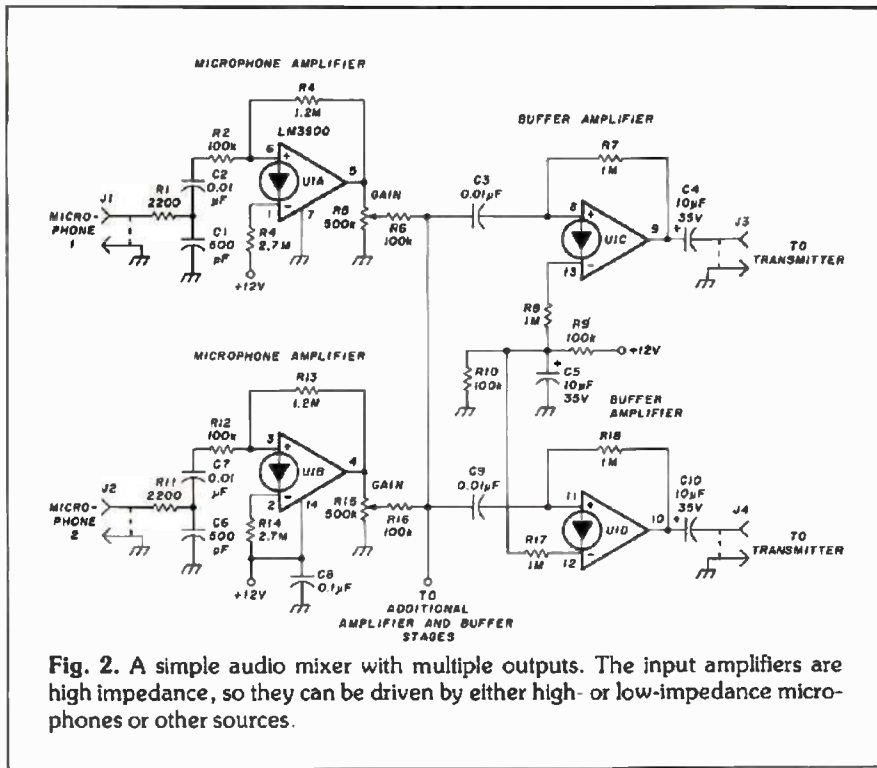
MICROPHONE AMPLIFIER

R4
1.2M

LM3900

R2
100k

6

5

C2
0.01
µF

U1A

J1

R1
2200

MICRO-
PHONE
1

C1
500
pF

1

7

R4
2.7M

+12V

GAIN

R5
500k

R6
100k

C3
0.01µF

BUFFER AMPLIFIER

R7
1M

8

U1C

9

13

C4
10µF
35V

J3

TO
TRANSMITTER

R8
1M

R9
100k

+12V

R10
100k

C5
10µF
35V

MICROPHONE AMPLIFIER

R13
1.2M

R12
100k

3

4

C7
0.01
µF

U1B

J2

R11
2200

MICRO-
PHONE
2

C6
500
pF

2

14

R14
2.7M

+12V

C8
0.1µF

GAIN

R15
500k

R16
100k

C9
0.01µF

BUFFER
AMPLIFIER

R18
1M

11

U1D

10

R17
1M

12

C10
10µF
35V

J4

TO
TRANSMITTER

TO
ADDITIONAL
AMPLIFIER AND BUFFER
STAGES

Fig. 2. A simple audio mixer with multiple outputs. The input amplifiers are high impedance, so they can be driven by either high- or low-impedance microphones or other sources.